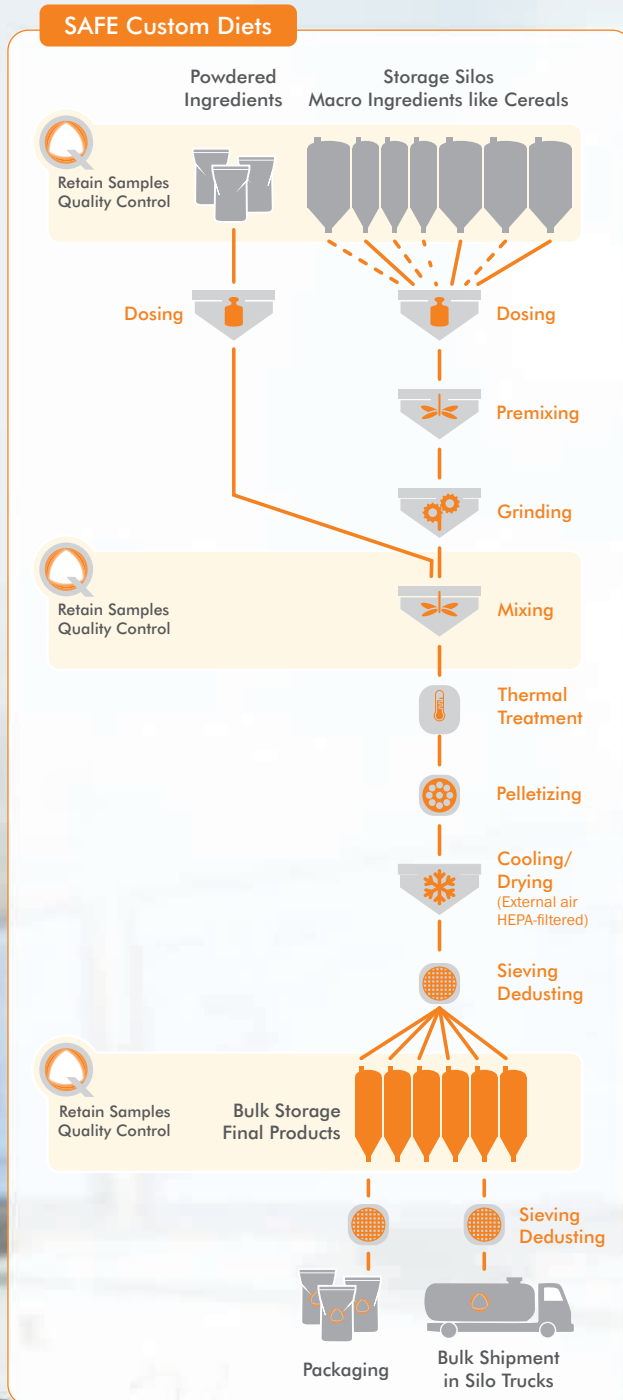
SAFE Custom Diets

Powdered Ingredients

Storage Silos
Macro Ingredients like Cereals

Retain Samples
Quality Control

Dosing

Dosing

Premixing

Grinding

Retain Samples
Quality Control

Mixing

Thermal Treatment

Pelletizing

Cooling/ Drying
(External air HEPA-filtered)

Sieving Dedusting

Retain Samples
Quality Control

Bulk Storage
Final Products

Sieving Dedusting

Packaging

Bulk Shipment in Silo Trucks